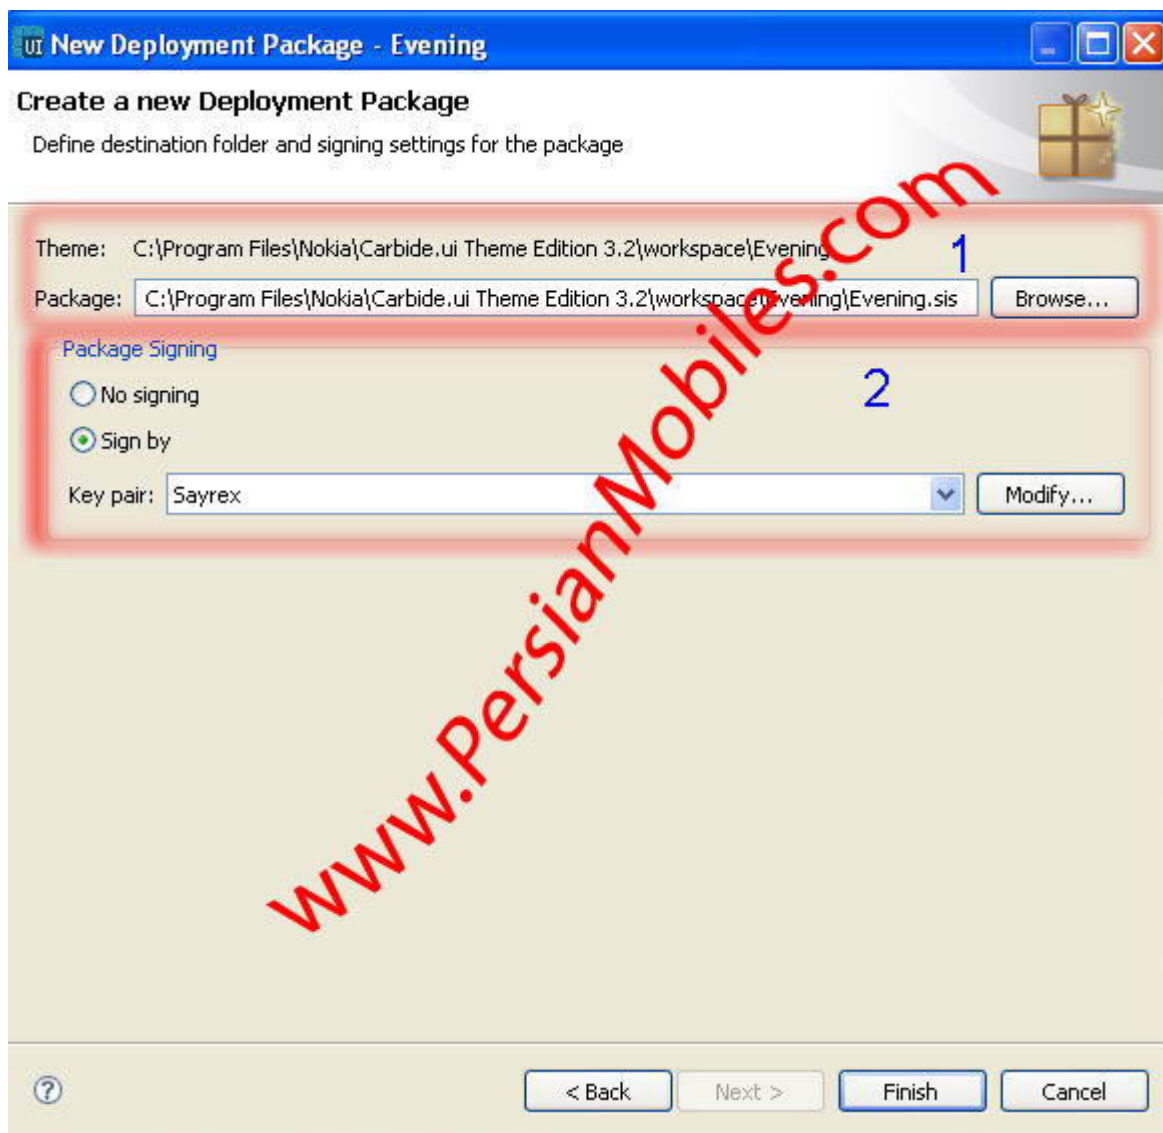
UI New Deployment Package - Evening

Create a new Deployment Package

Define destination folder and signing settings for the package

Theme: C:\Program Files\Nokia\Carbide.ui Theme Edition 3.2\workspace\Evening

1

Package: C:\Program Files\Nokia\Carbide.ui Theme Edition 3.2\workspace\Evening\Evening.sis

Browse...

Package Signing

2

No signing

Sign by

Key pair: Sayrex

Modify...

www.PersianMobiles.com

?

< Back

Next >

Finish

Cancel